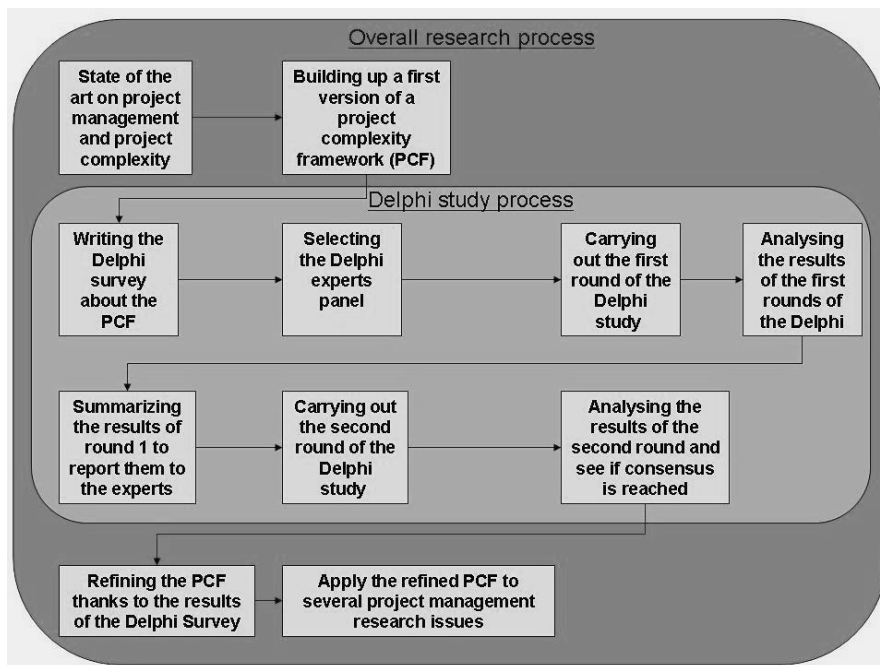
Overall research process

State of the art on project management and project complexity

Building up a first version of a project complexity framework (PCF)

Delphi study process

Writing the Delphi survey about the PCF

Selecting the Delphi experts panel

Carrying out the first round of the Delphi study

Analysing the results of the first rounds of the Delphi

Summarizing the results of round 1 to report them to the experts

Carrying out the second round of the Delphi study

Analysing the results of the second round and see if consensus is reached

Refining the PCF thanks to the results of the Delphi Survey

Apply the refined PCF to several project management research issues